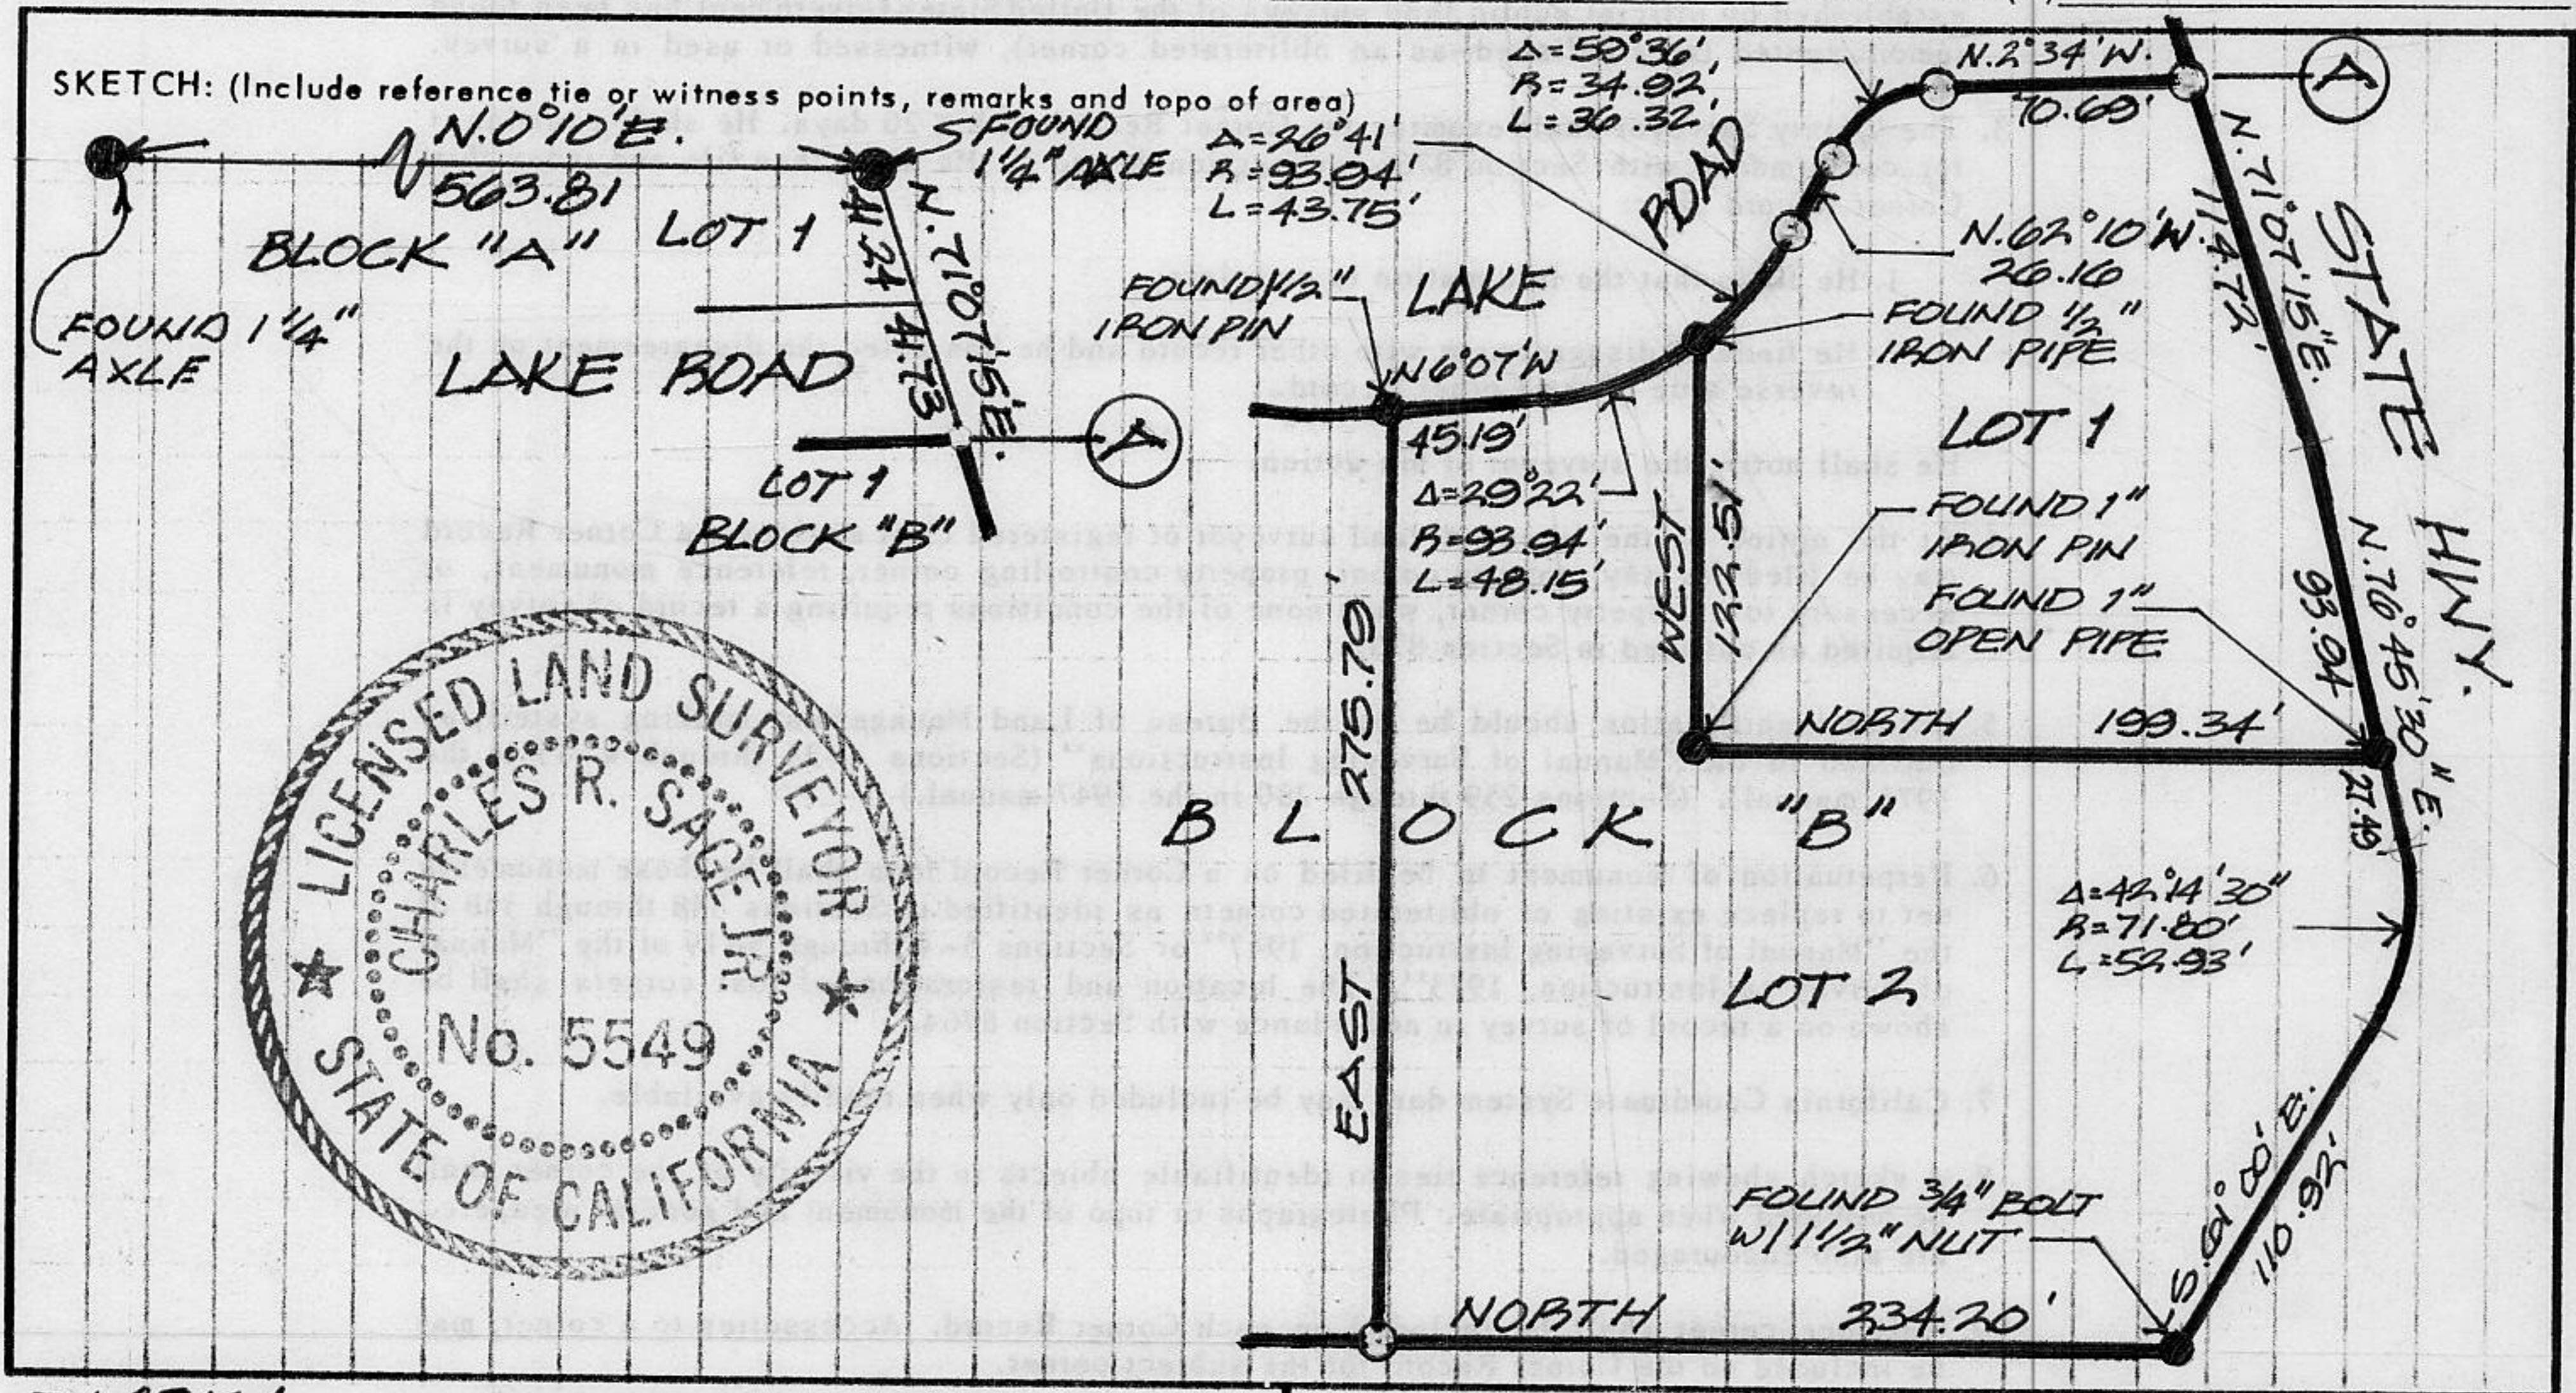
SKETCH: (Include reference tie or witness points, remarks and topo of area)

N.0°10'E.
563.81
FOUND 1¼" AXLE

BLOCK "A"
LOT 1
N.71°07'15"E.
41.24
41.73

FOUND 1¼" AXLE

LAKE ROAD

A

LOT 1
BLOCK "B"

Δ=50°36'
R=34.92'
L=36.32'

N.2°34'W.
70.69'

A

Δ=26°41'
R=93.94'
L=43.75'

ROAD

N.62°10'W.
26.16

N.71°07'15"E.
114.72'

STATE HWY.

FOUND ½" IRON PIN
LAKE
N.6°07'W
45.19'

FOUND ½" IRON PIPE

LOT 1

Δ=29°22'
R=93.94'
L=48.15'

WEST
132.51'

FOUND 1" IRON PIN
FOUND 1" OPEN PIPE

N.70°45'30"E.
93.94'

NORTH
199.34'

27.49

B L O C K "B"

EAST 275.79'

Δ=42°14'30"
R=71.80'
L=52.93'

LOT 2

LICENSED LAND SURVEYOR
CHARLES R. SAGE JR.
No. 5549
STATE OF CALIFORNIA

FOUND ¾" BOLT W/1½" NUT

S.61°00'E.
110.92'

NORTH
334.20'